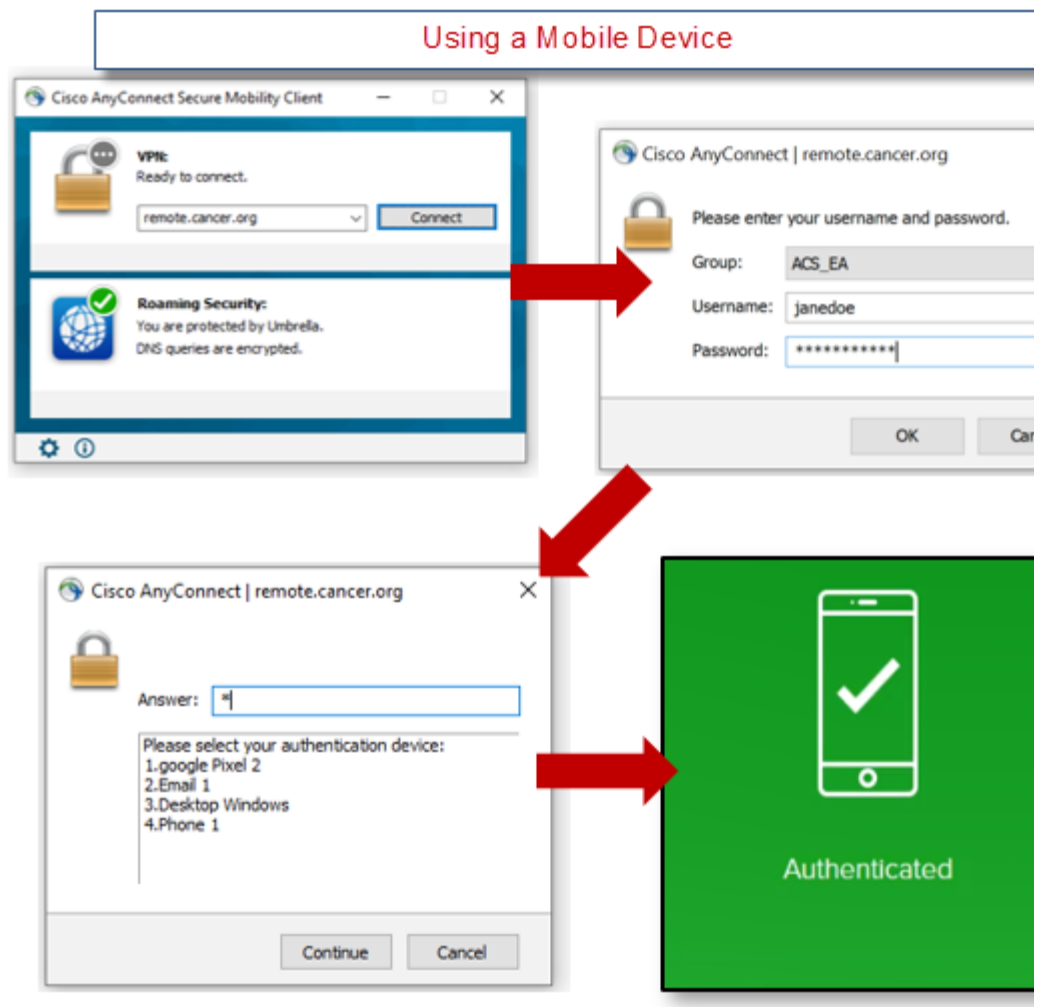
Using a Mobile Device

Cisco AnyConnect Secure Mobility Client

VPN:
Ready to connect.

remote.cancer.org
Connect

Roaming Security:
You are protected by Umbrella.
DNS queries are encrypted.

Cisco AnyConnect | remote.cancer.org

Please enter your username and password.

Group: ACS_EA
Username: janedoe
Password: ***********

OK
Ca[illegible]

Cisco AnyConnect | remote.cancer.org

Answer: *

Please select your authentication device:
1.google Pixel 2
2.Email 1
3.Desktop Windows
4.Phone 1

Continue
Cancel

Authenticated